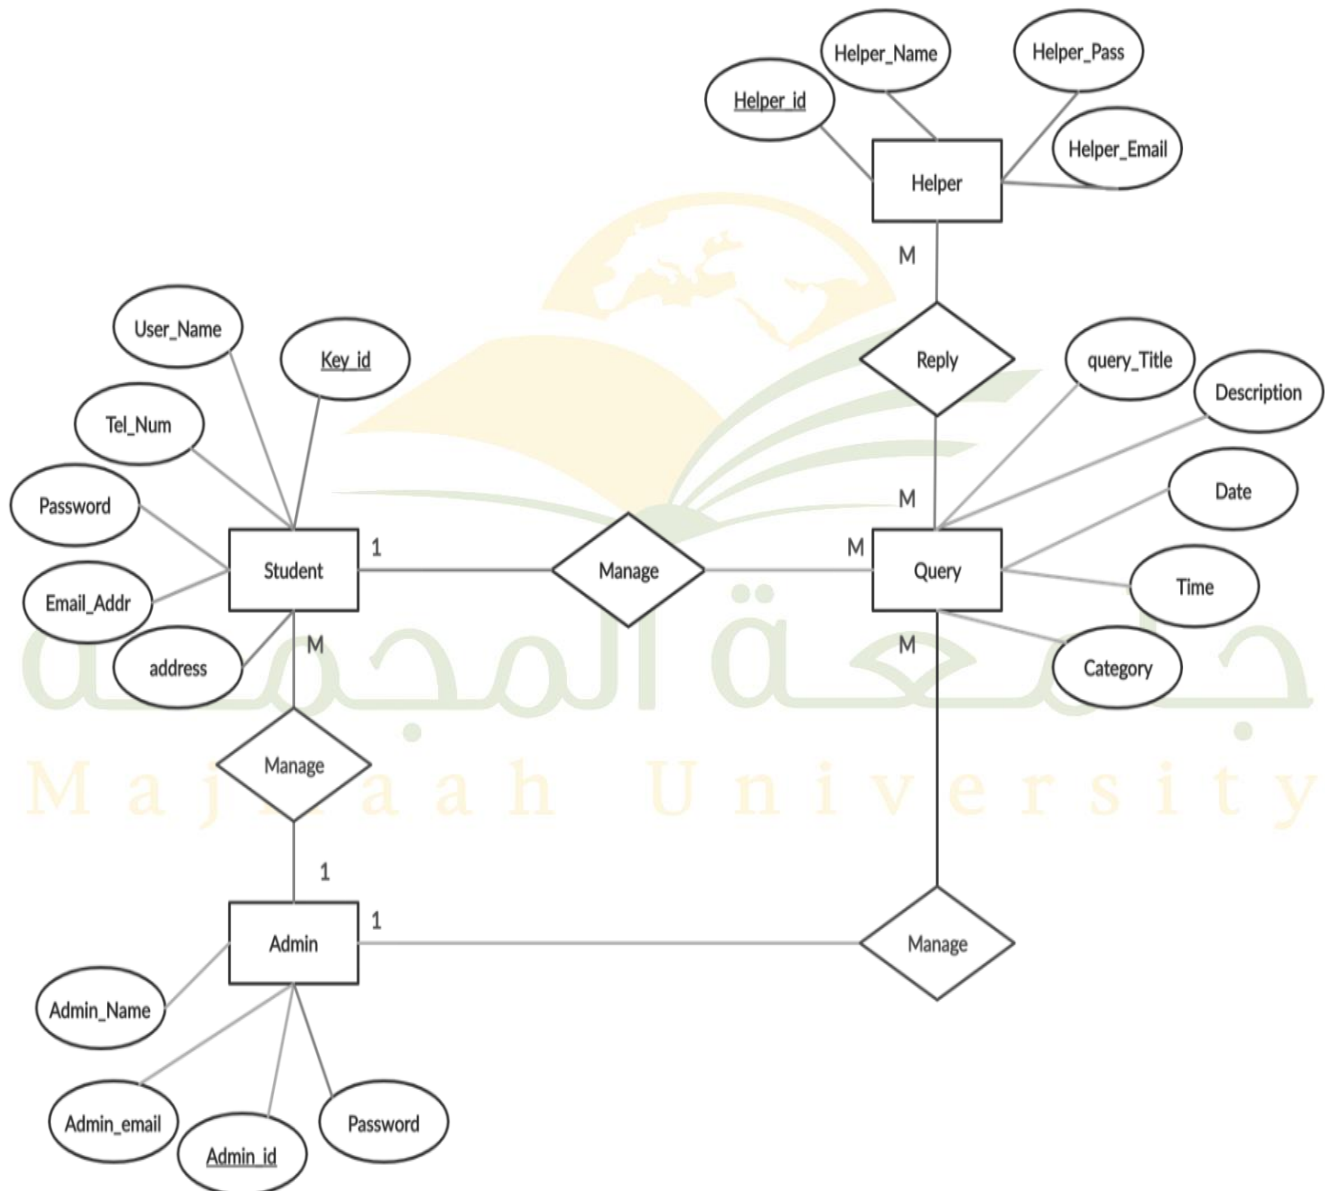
Helper_Name
Helper_Pass
Helper_id
Helper_Email
Helper
M
Reply
User_Name
Key_id
query_Title
Description
Tel_Num
Password
M
Date
1
M
Student
Manage
Query
Email_Addr
Time
M
M
address
Category
Manage
1
1
Admin
Manage
Admin_Name
Admin_email
Password
Admin_id
جامعة المجمعة
Majmaah University